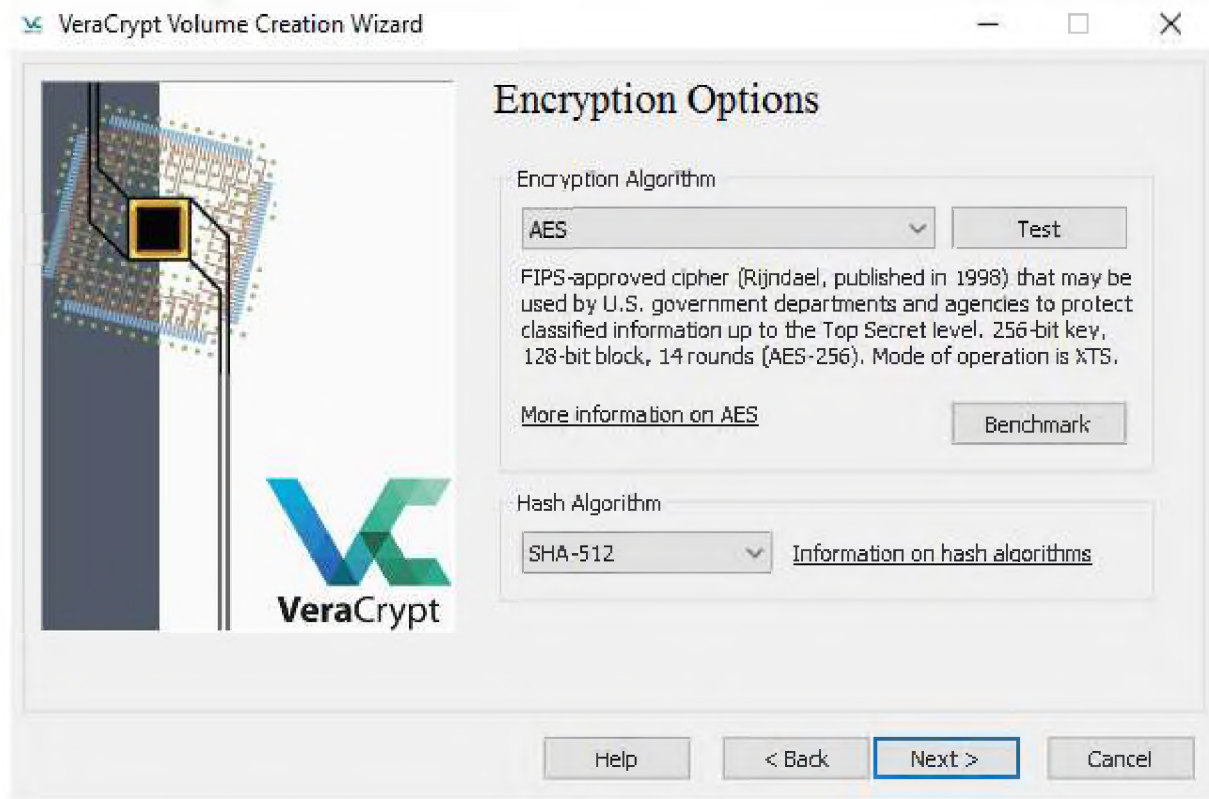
VeraCrypt Volume Creation Wizard

Encryption Options

Encryption Algorithm

AES

Test

FIPS-approved cipher (Rijndael, published in 1998) that may be used by U.S. government departments and agencies to protect classified information up to the Top Secret level. 256-bit key, 128-bit block, 14 rounds (AES-256). Mode of operation is XTS.

More information on AES

Benchmark

Hash Algorithm

SHA-512

Information on hash algorithms

VeraCrypt

Help

< Back

Next >

Cancel